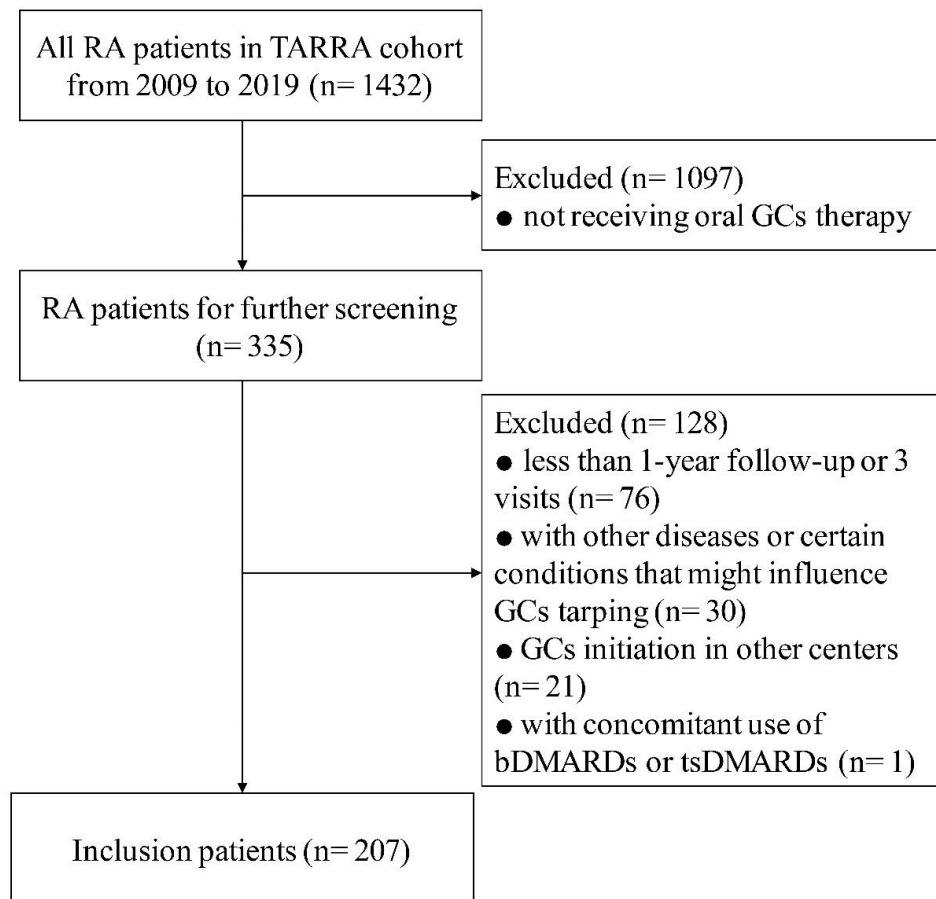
All RA patients in TARRA cohort from 2009 to 2019 (n= 1432)

Excluded (n= 1097)
● not receiving oral GCs therapy

RA patients for further screening (n= 335)

Excluded (n= 128)
● less than 1-year follow-up or 3 visits (n= 76)
● with other diseases or certain conditions that might influence GCs tarping (n= 30)
● GCs initiation in other centers (n= 21)
● with concomitant use of bDMARDs or tsDMARDs (n= 1)

Inclusion patients (n= 207)